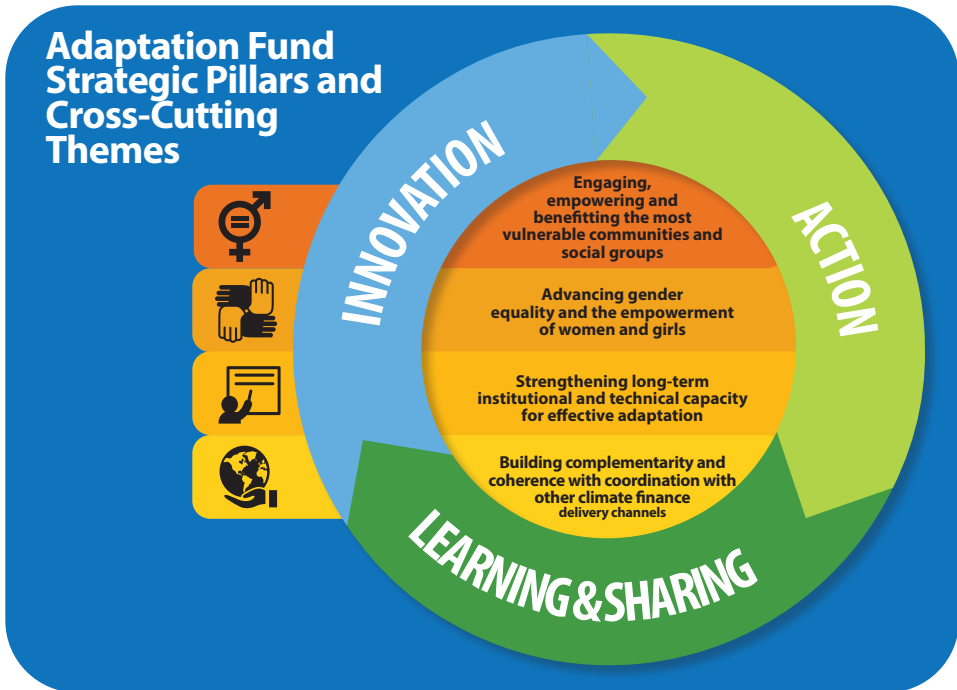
Adaptation Fund Strategic Pillars and Cross-Cutting Themes

INNOVATION

ACTION

LEARNING & SHARING

Engaging, empowering and benefitting the most vulnerable communities and social groups

Advancing gender equality and the empowerment of women and girls

Strengthening long-term institutional and technical capacity for effective adaptation

Building complementarity and coherence with coordination with other climate finance delivery channels